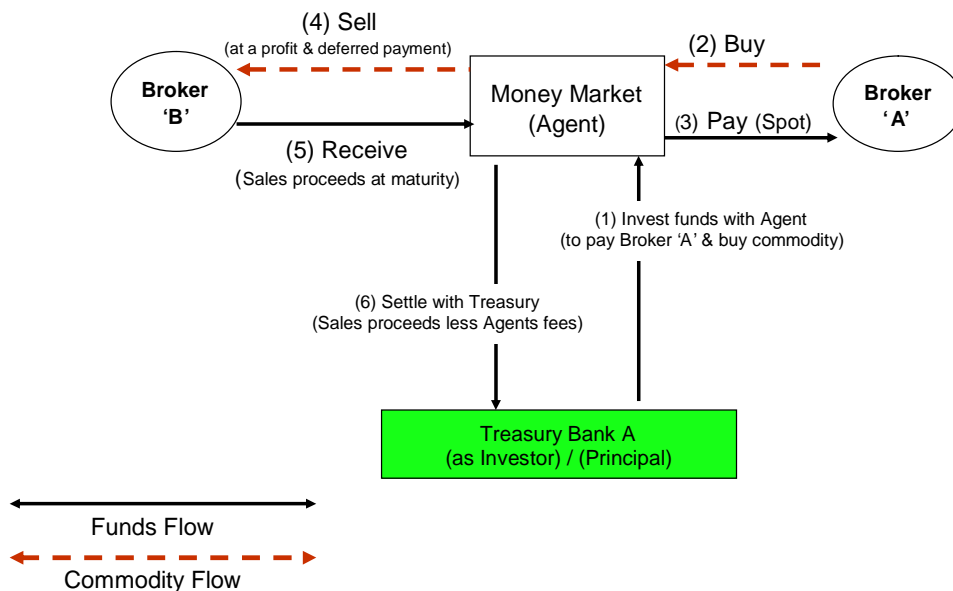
(4) Sell
(at a profit & deferred payment)

(2) Buy

Broker
'B'

Money Market
(Agent)

Broker
'A'

(3) Pay (Spot)

(5) Receive
(Sales proceeds at maturity)

(1) Invest funds with Agent
(to pay Broker 'A' & buy commodity)

(6) Settle with Treasury
(Sales proceeds less Agents fees)

Treasury Bank A
(as Investor) / (Principal)

Funds Flow

Commodity Flow